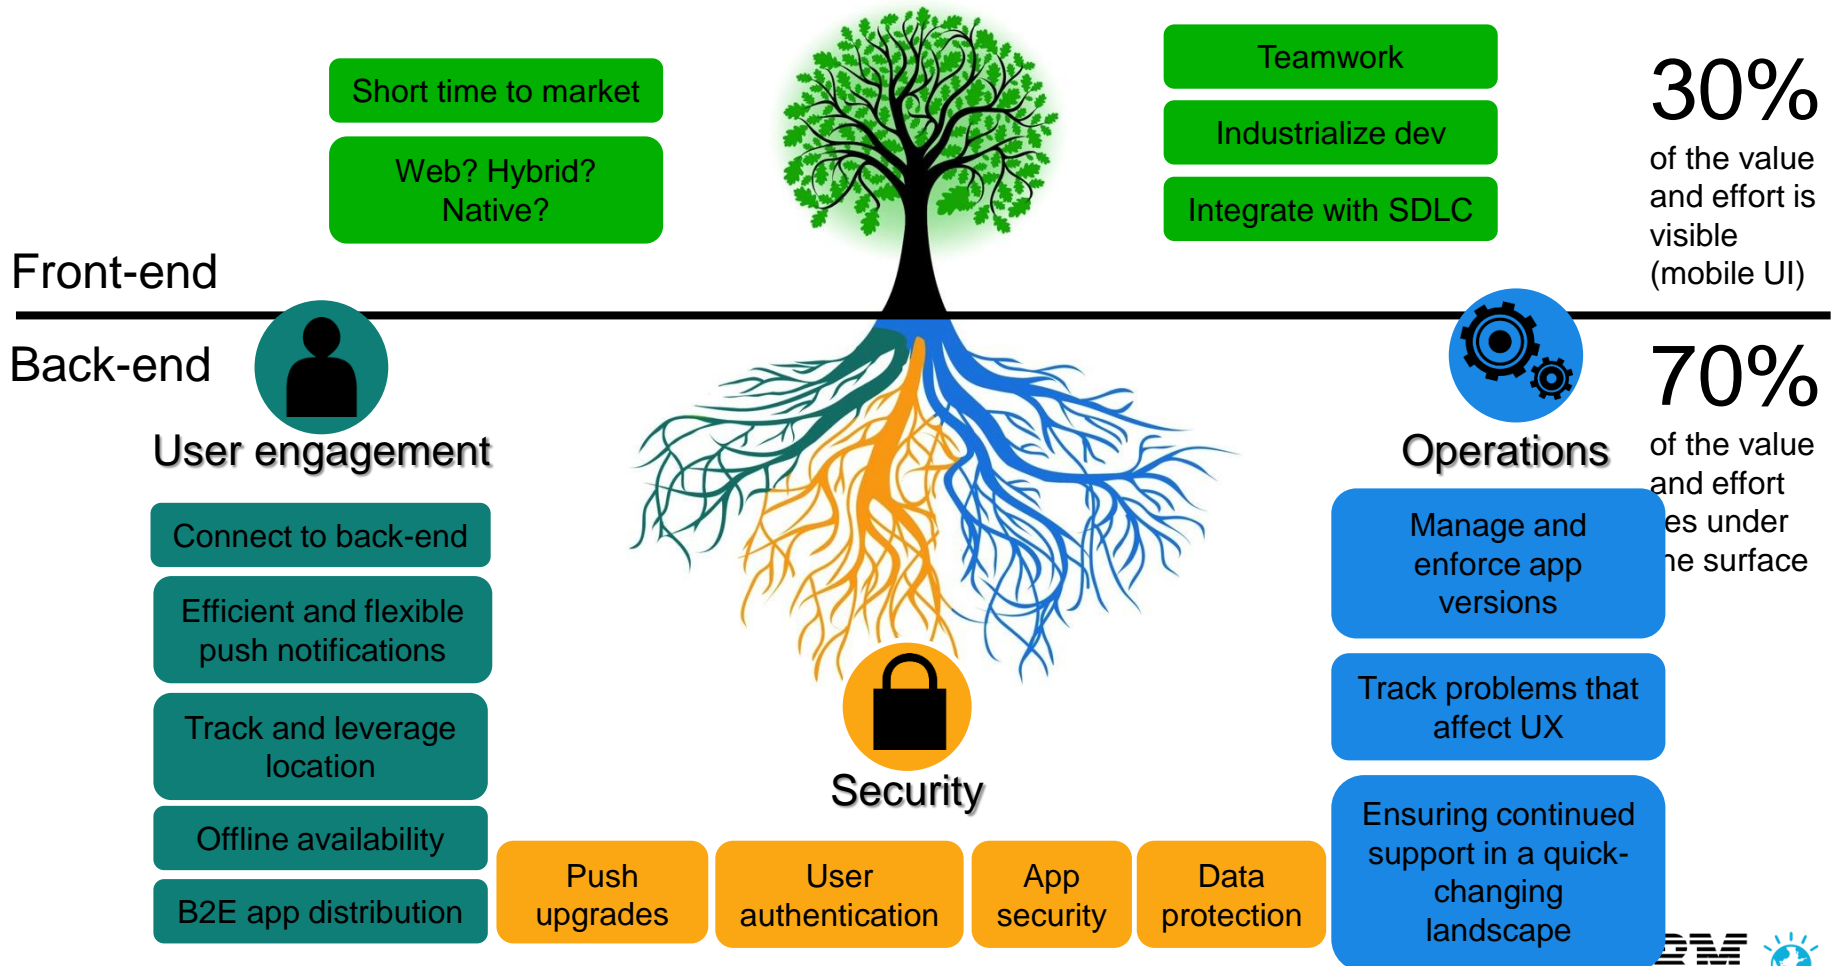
Short time to market

Web? Hybrid? Native?

Teamwork

Industrialize dev

Integrate with SDLC

30%
of the value and effort is visible (mobile UI)

Front-end

Back-end

User engagement

Connect to back-end

Efficient and flexible push notifications

Track and leverage location

Offline availability

B2E app distribution

Security

Push upgrades

User authentication

App security

Data protection

Operations

70%
of the value and effort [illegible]es under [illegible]he surface

Manage and enforce app versions

Track problems that affect UX

Ensuring continued support in a quick-changing landscape

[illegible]